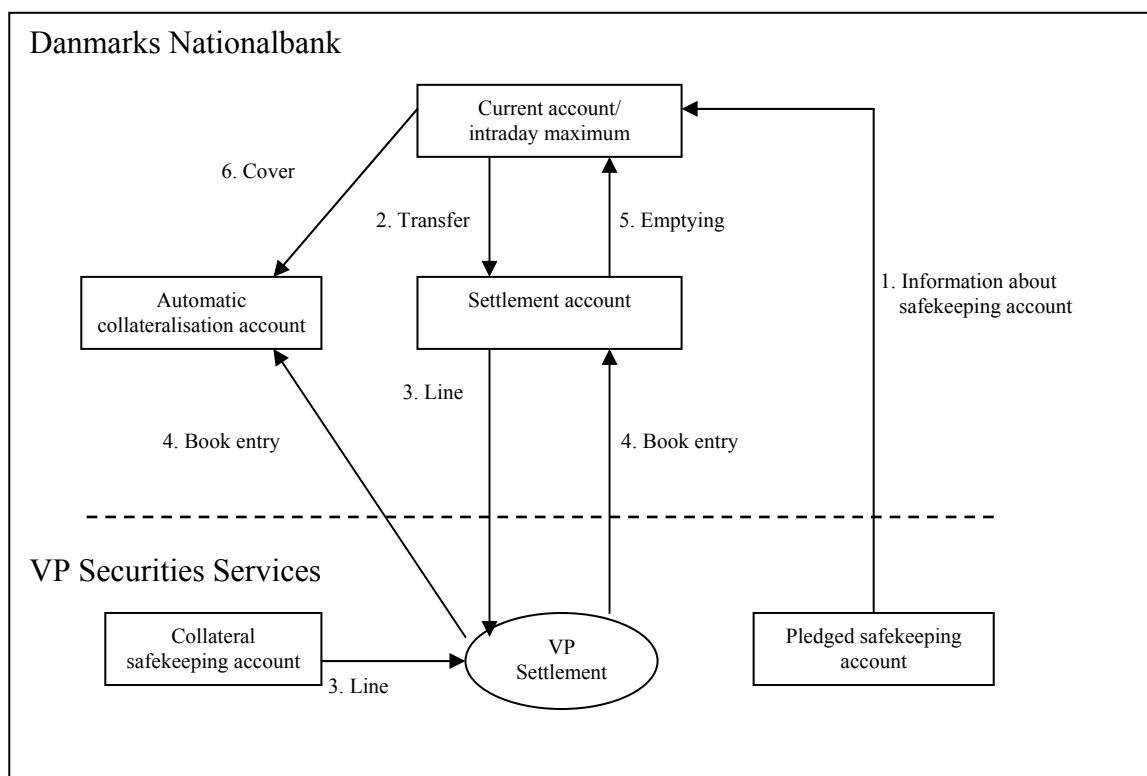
Danmarks Nationalbank

Current account/ intraday maximum

6. Cover

2. Transfer

5. Emptying

1. Information about safekeeping account

Automatic collateralisation account

Settlement account

3. Line

4. Book entry

4. Book entry

VP Securities Services

Collateral safekeeping account

3. Line

VP Settlement

Pledged safekeeping account